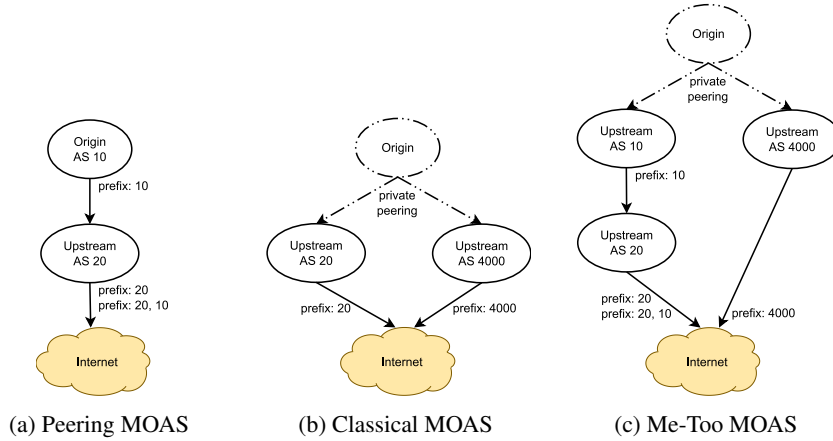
Origin
AS 10

prefix: 10

Upstream
AS 20

prefix: 20
prefix: 20, 10

Internet

(a) Peering MOAS

Origin

private
peering

Upstream
AS 20

Upstream
AS 4000

prefix: 20

prefix: 4000

Internet

(b) Classical MOAS

Origin

private
peering

Upstream
AS 10

Upstream
AS 4000

prefix: 10

Upstream
AS 20

prefix: 20
prefix: 20, 10

prefix: 4000

Internet

(c) Me-Too MOAS